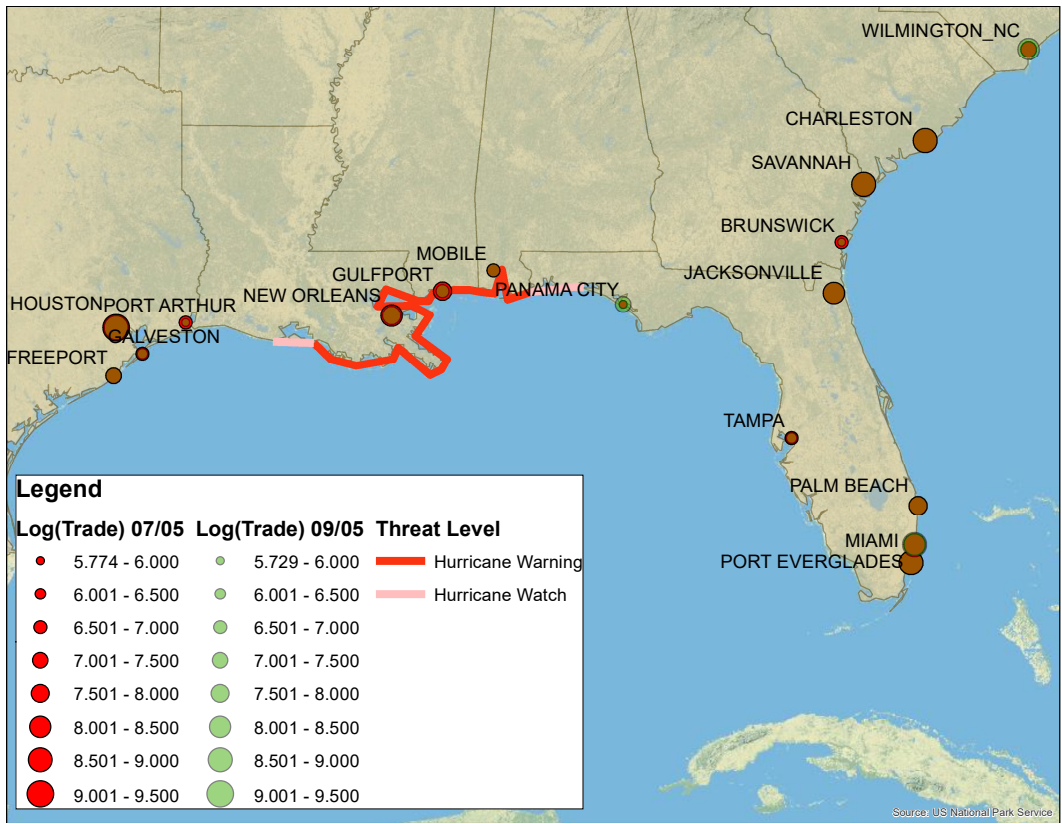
WILMINGTON_NC
CHARLESTON
SAVANNAH
BRUNSWICK
JACKSONVILLE
MOBILE
GULFPORT
PANAMA CITY
NEW ORLEANS
HOUSTON
PORT ARTHUR
GALVESTON
FREEPORT
TAMPA
PALM BEACH
MIAMI
PORT EVERGLADES

Legend

| Log(Trade) 07/05 | Log(Trade) 09/05 | Threat Level |
|---|---|---|
| 5.774 - 6.000 | 5.729 - 6.000 | Hurricane Warning |
| 6.001 - 6.500 | 6.001 - 6.500 | Hurricane Watch |
| 6.501 - 7.000 | 6.501 - 7.000 | |
| 7.001 - 7.500 | 7.001 - 7.500 | |
| 7.501 - 8.000 | 7.501 - 8.000 | |
| 8.001 - 8.500 | 8.001 - 8.500 | |
| 8.501 - 9.000 | 8.501 - 9.000 | |
| 9.001 - 9.500 | 9.001 - 9.500 | |

Source: US National Park Service